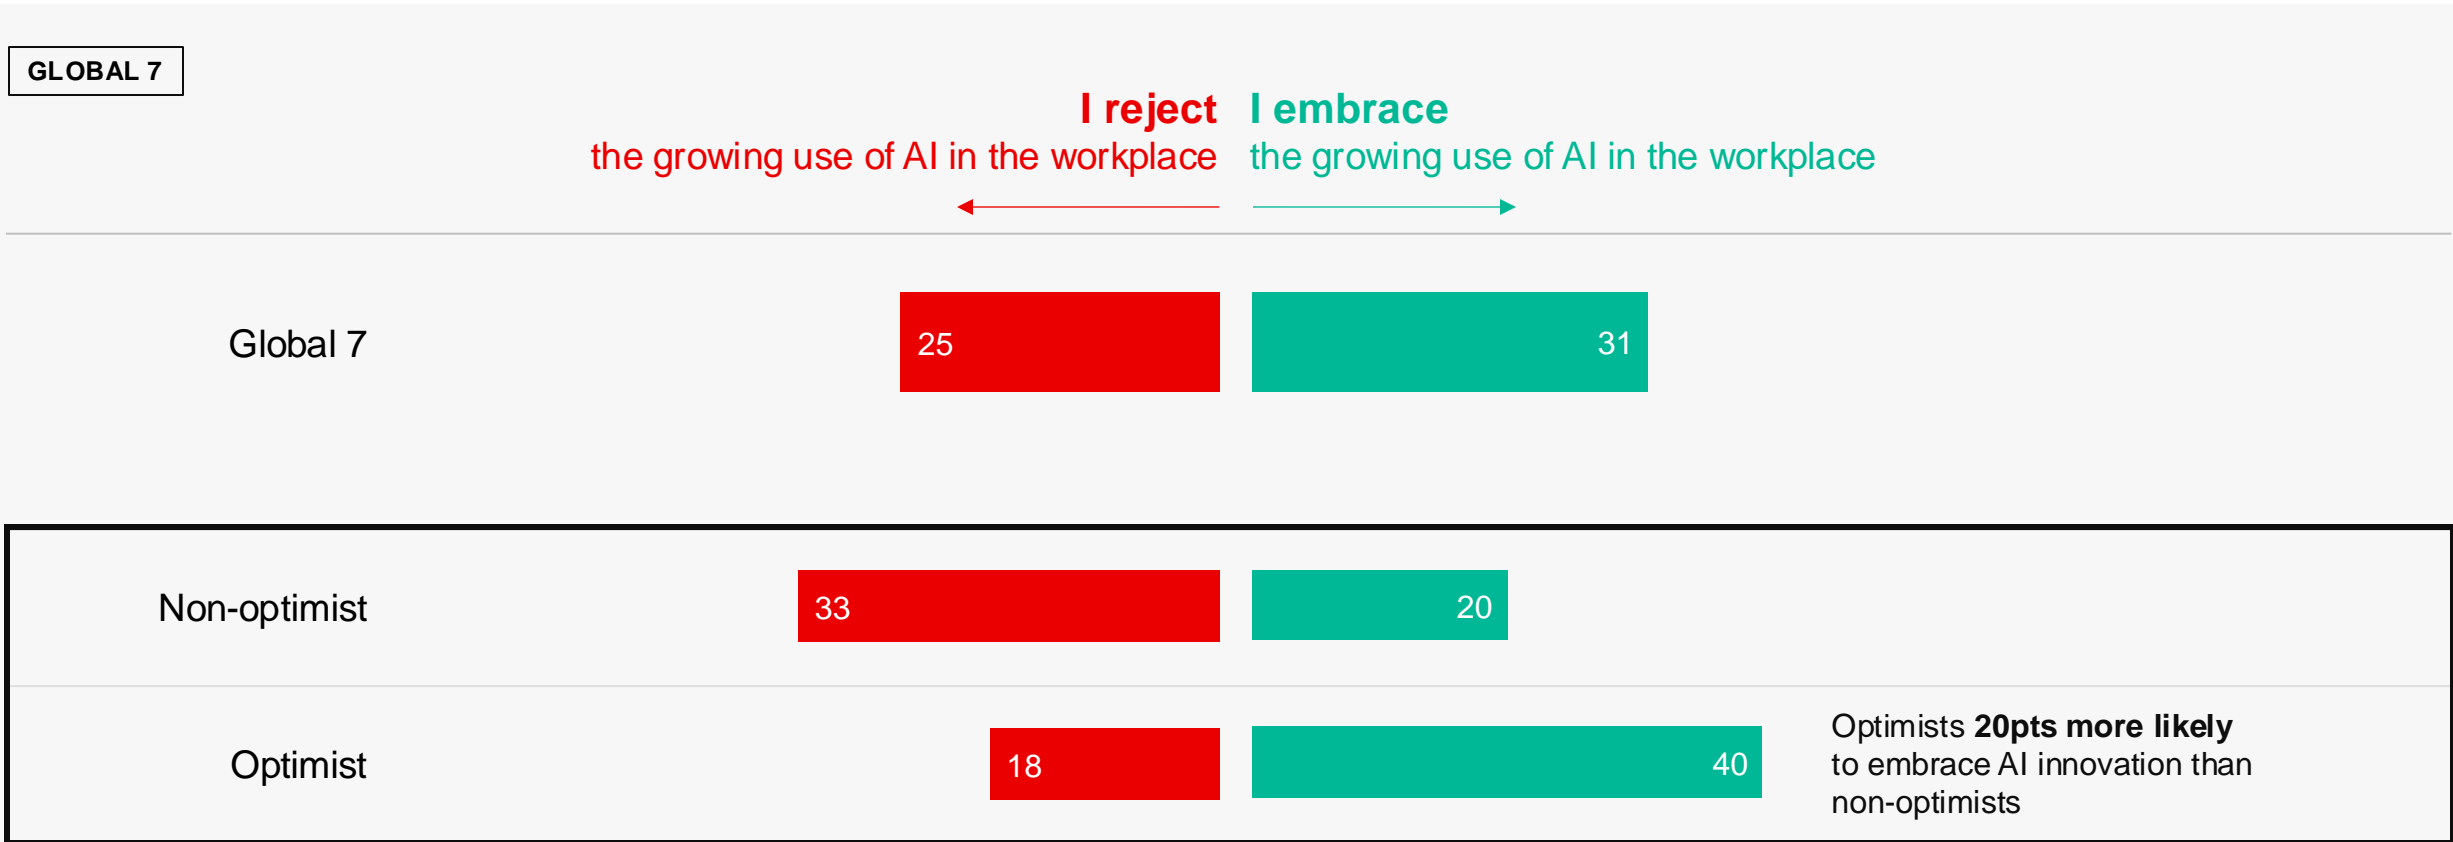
GLOBAL 7

**I reject**
the growing use of AI in the workplace

**I embrace**
the growing use of AI in the workplace

Global 7 25 31

Non-optimist 33 20

Optimist 18 40

Optimists **20pts more likely** to embrace AI innovation than non-optimists